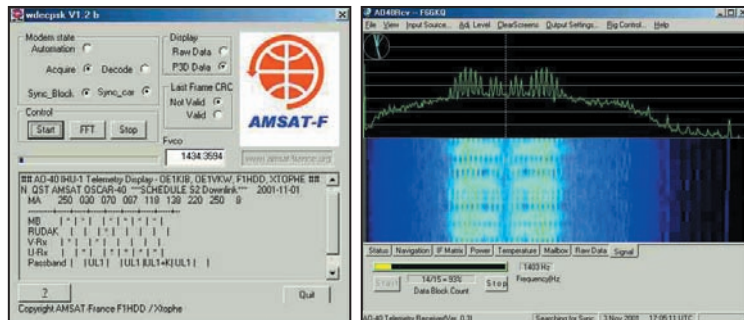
wdecpsk V1.2 b

Modem state
Automation
Acquire Decode
Sync_Block Sync_car

Display
Raw Data
P3D Data

Last Frame CRC
Not Valid
Valid

AMSAT-F

Control
Start FFT Stop

Fvco
1434.3594

www.amsat-france.org

### AO-40 IHU-1 Telemetry Display - OE1KIB, OE1VKW, F1HDD, XTOPHE ###
N QST AMSAT OSCAR-40 ***SCHEDULE S2 Downlink*** 2001-11-01
MA 250 030 070 007 110 130 220 250 0

MB | * | * | * | * | * | * |
RUDAK | | | * | | | | |
V-Rx | * | * | | | | | |
U-Rx | * | * | * | * | * | * |
Passband | |UL1| |UL1|UL1+KI|UL1| |

?

Quit

Copyright AMSAT-France F1HDD /Xtophe

AO40Rcv - F6GKQ
File View Input Source... Adj. Level ClearScreens Output Settings... Rig Control... Help

Status Navigation IF Matrix Power Temperature Mailbox Raw Data Signal

1403 Hz
Frequency Hz

Start 14/15 = 93% Stop
Data Block Count

AO-40 Telemetry Receiver (Ver. 0.3) Searching for Sync 3 Nov 2001 17:05:13 UTC